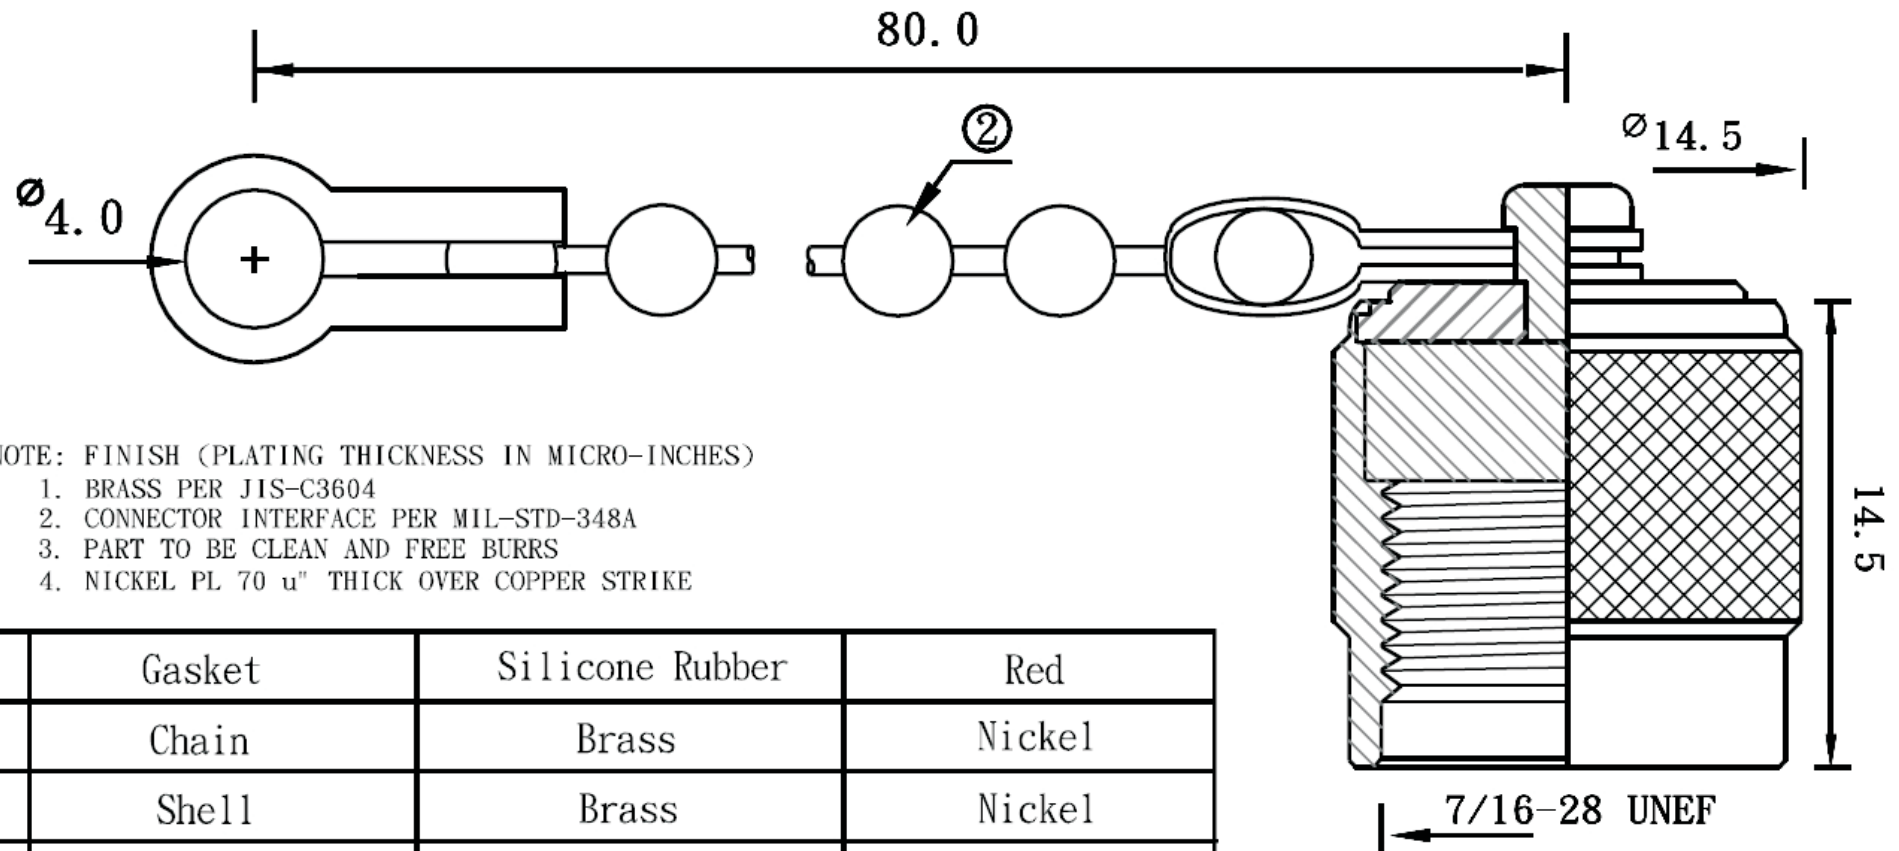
80.0

②

Ø14.5

Ø4.0

NOTE: FINISH (PLATING THICKNESS IN MICRO-INCHES)
1. BRASS PER JIS-C3604
2. CONNECTOR INTERFACE PER MIL-STD-348A
3. PART TO BE CLEAN AND FREE BURRS
4. NICKEL PL 70 u" THICK OVER COPPER STRIKE

14.5

| | Gasket | Silicone Rubber | Red |
|---|---|---|---|
| | Chain | Brass | Nickel |
| | Shell | Brass | Nickel |

7/16-28 UNEF